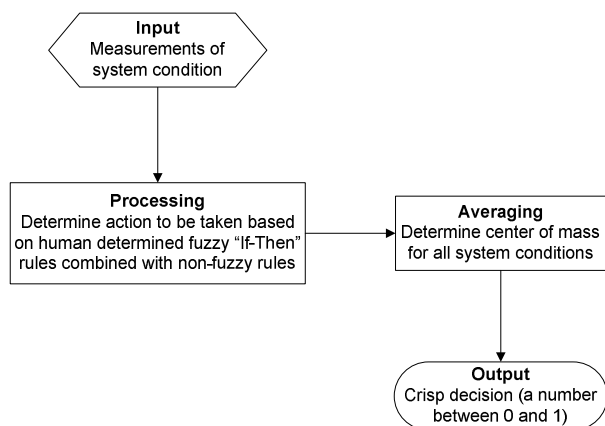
Input
Measurements of system condition

Processing
Determine action to be taken based on human determined fuzzy "If-Then" rules combined with non-fuzzy rules

Averaging
Determine center of mass for all system conditions

Output
Crisp decision (a number between 0 and 1)